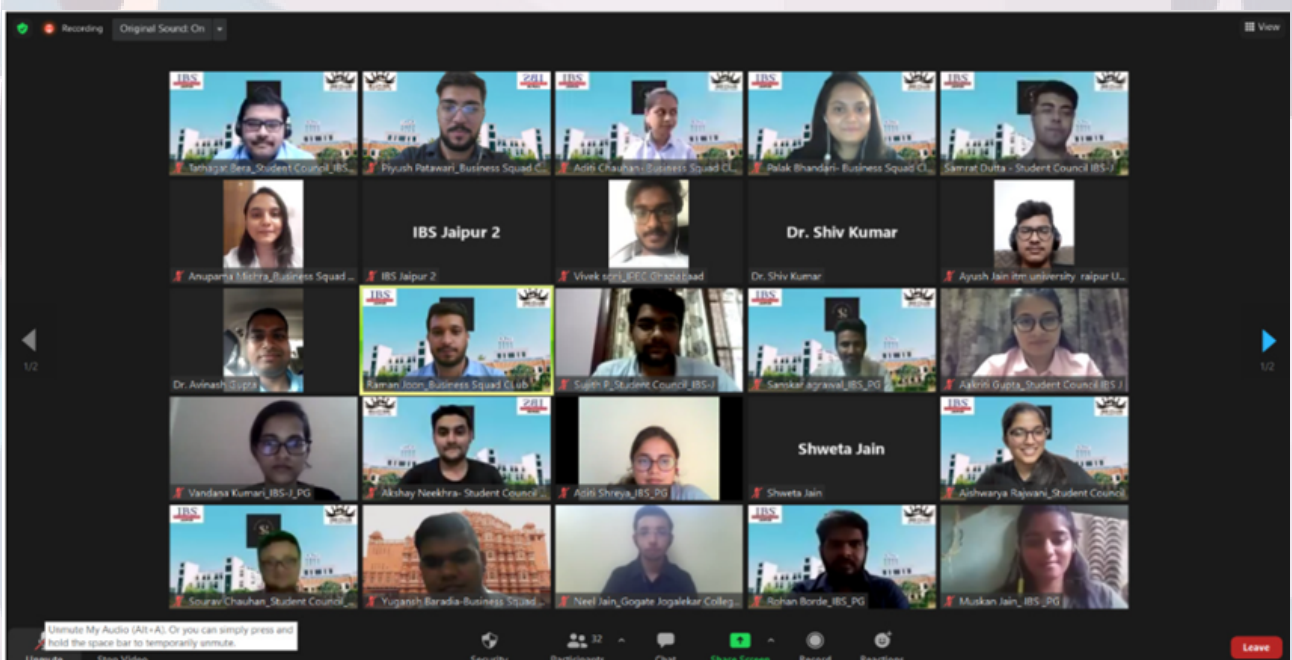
Recording Original Sound: On

View

IBS

Tathagat Bera_Student Council IBS...

IBS

Piyush Patawari_Business Squad C...

IBS

Aditi Chauhan_Business Squad Cl...

IBS

Palak Bhandari- Business Squad Cl...

IBS

Samrat Dutta - Student Council IBS-J

Anupama Mishra_Business Squad ...

IBS Jaipur 2

IBS Jaipur 2

Vivek soni_IPEC Ghaziabad

Dr. Shiv Kumar

Dr. Shiv Kumar

Ayush Jain itm university raipur U...

Dr. Avinash Gupta

IBS

Raman Joon_Business Squad CLub

Sujith P_Student Council_IBS-J

IBS

Sanskar agrawal_IBS_PG

Aakriti Gupta_Student Council IBS J

1/2

1/2

Vandana Kumari_IBS-J_PG

Akshay Neekhra- Student Council ...

Asiti Shreya_IBS_PG

Shweta Jain

Shweta Jain

IBS

Aishwarya Rajwani_Student Council

IBS

Sourav Chauhan_Student Council...

Yuganshi Baradia-Business Squad...

Neel Jain_Gogate Jogalekar Colleg...

IBS

Rohan Borde_IBS_PG

Muskan Jain_IBS-_PG

Unmute My Audio (Alt+A). Or you can simply press and hold the space bar to temporarily unmute.

Unmute Stop Video Security Participants 32 Chat Share Screen Record Reactions

Leave